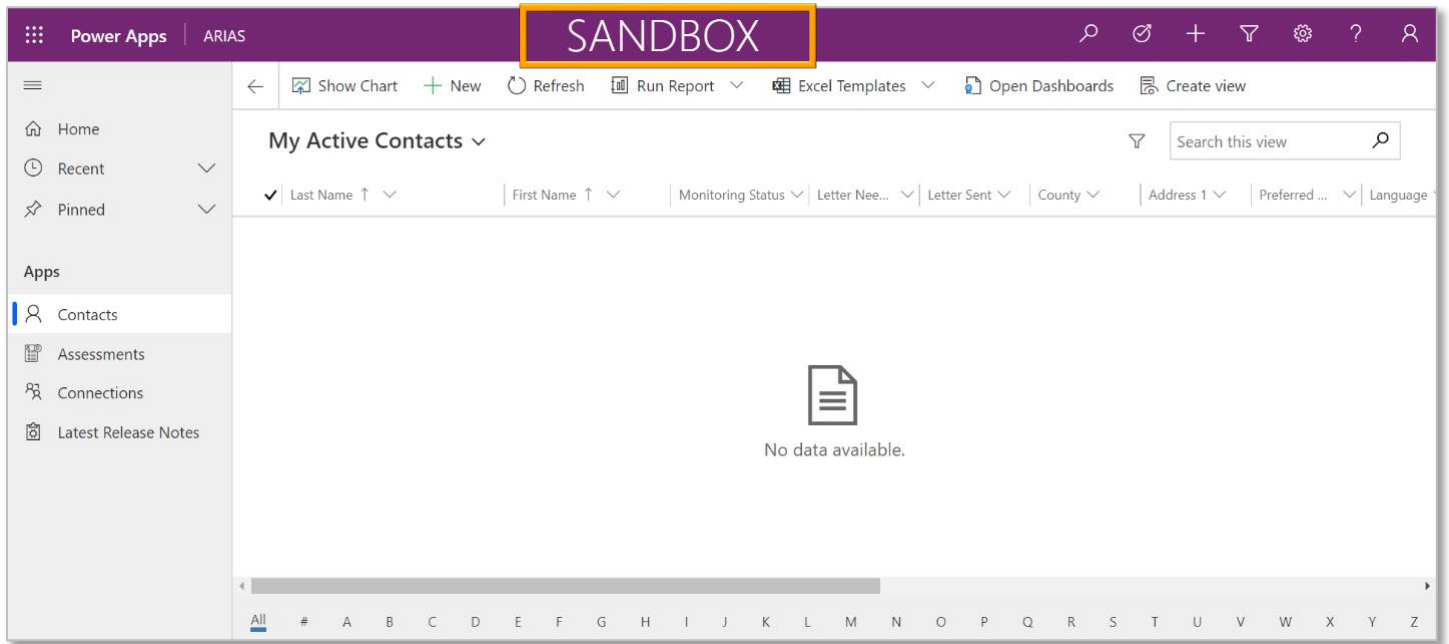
Power Apps | ARIAS

SANDBOX

Home
Recent
Pinned

Apps
Contacts
Assessments
Connections
Latest Release Notes

Show Chart + New Refresh Run Report Excel Templates Open Dashboards Create view

My Active Contacts

Search this view

| Last Name ↑ | First Name ↑ | Monitoring Status | Letter Nee... | Letter Sent | County | Address 1 | Preferred ... | Language |
|---|---|---|---|---|---|---|---|---|

No data available.

All # A B C D E F G H I J K L M N O P Q R S T U V W X Y Z